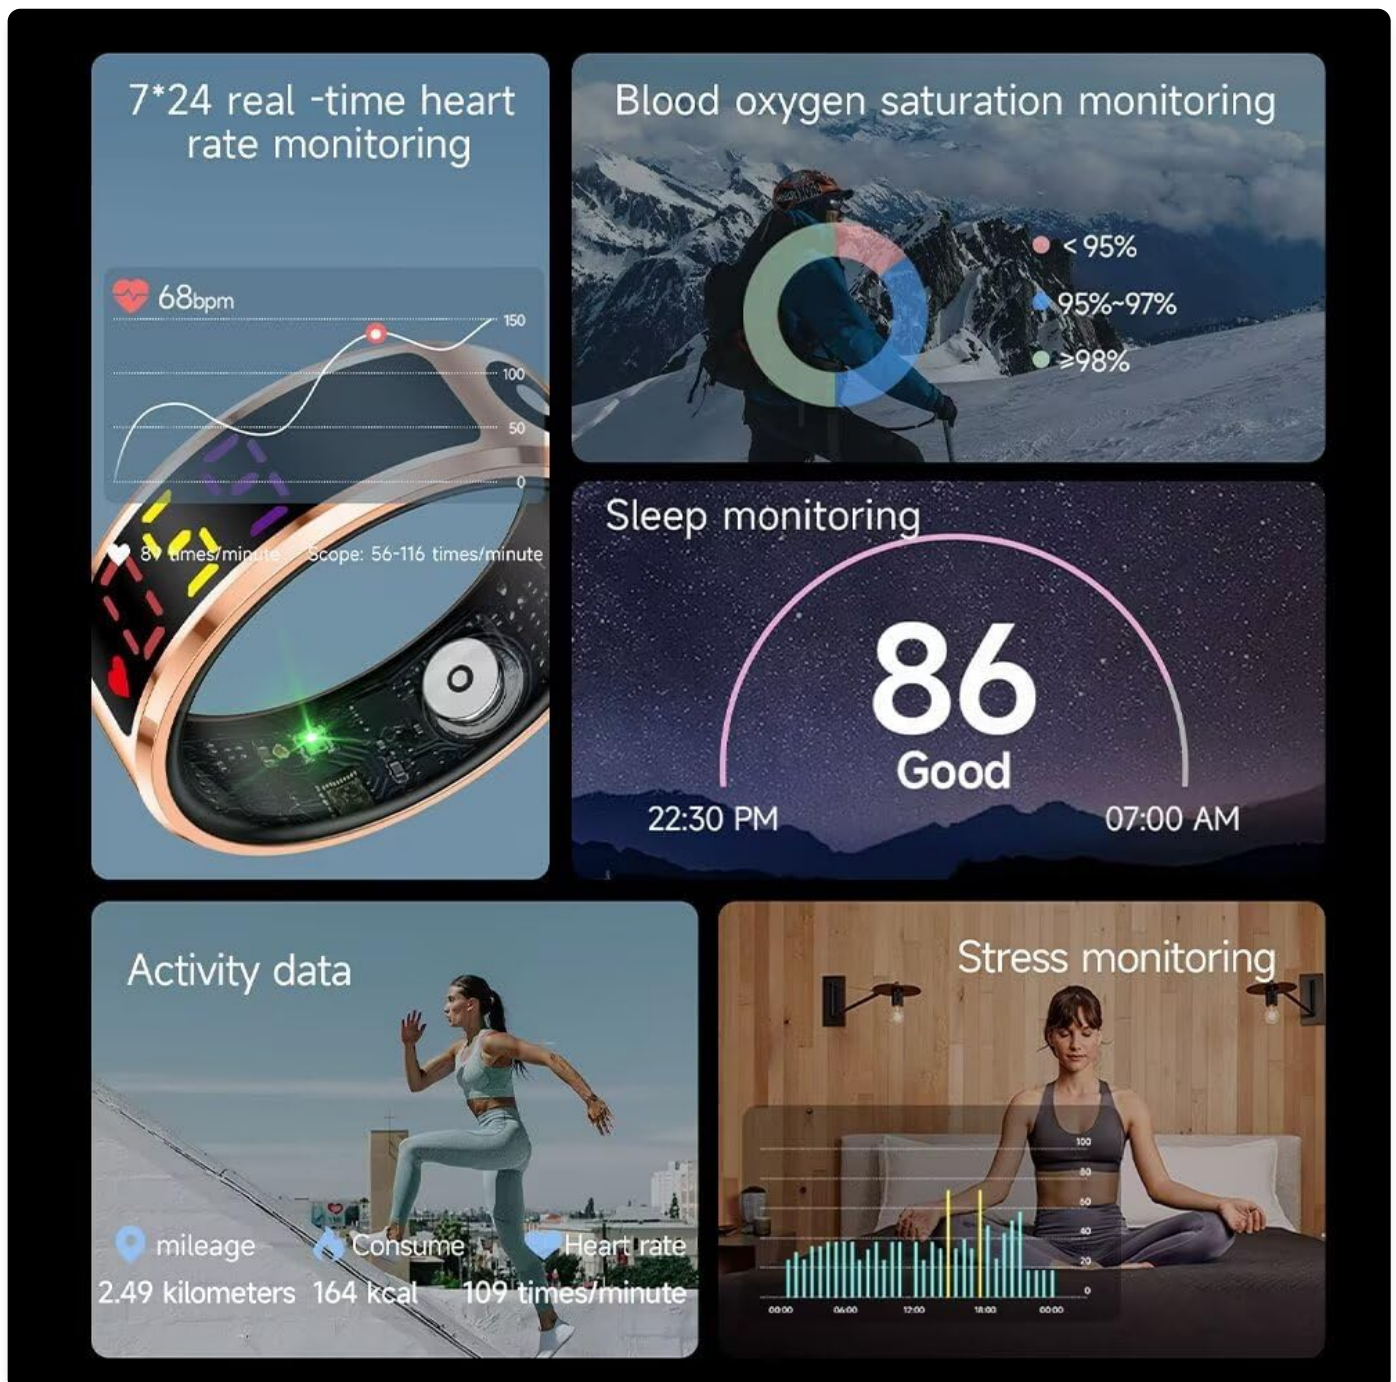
7*24 real -time heart rate monitoring

68bpm

150
100
50
0

87 times/minute Scope: 56-116 times/minute

Blood oxygen saturation monitoring

< 95%
95%~97%
≥98%

Sleep monitoring

86
Good

22:30 PM
07:00 AM

Activity data

mileage
2.49 kilometers
Consume
164 kcal
Heart rate
109 times/minute

Stress monitoring

100
80
60
40
20
0

00:00
06:00
12:00
18:00
00:00